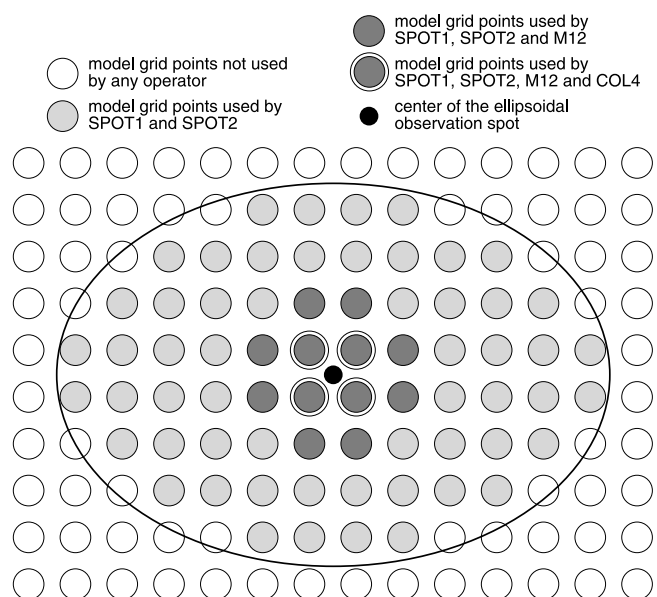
model grid points not used by any operator

model grid points used by SPOT1 and SPOT2

model grid points used by SPOT1, SPOT2 and M12

model grid points used by SPOT1, SPOT2, M12 and COL4

center of the ellipsoidal observation spot